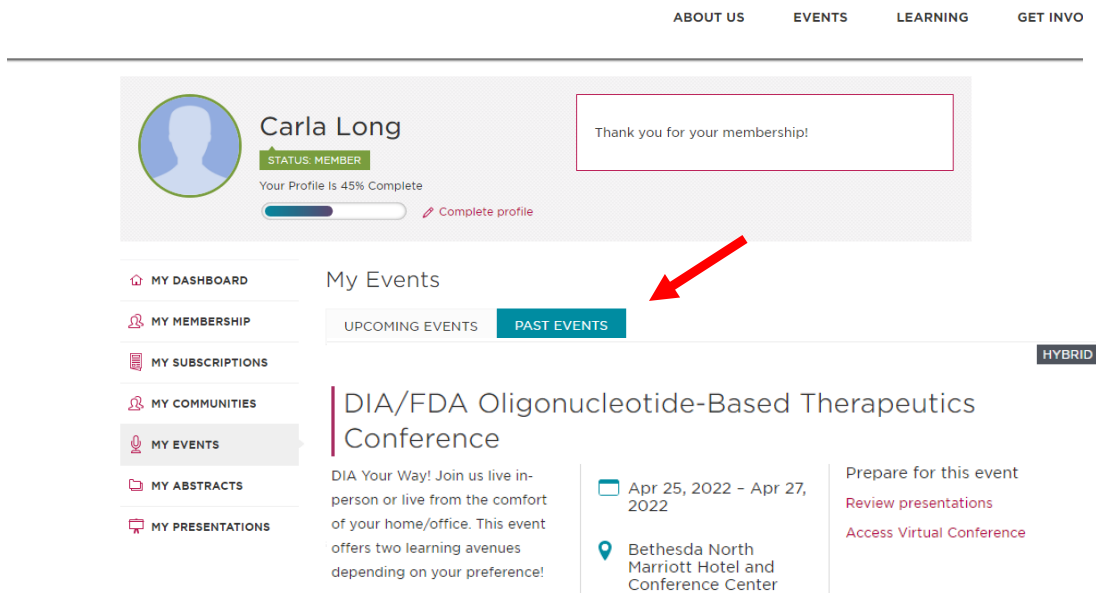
ABOUT US EVENTS LEARNING GET INVO

Carla Long
STATUS: MEMBER
Your Profile Is 45% Complete
Complete profile

Thank you for your membership!

MY DASHBOARD
MY MEMBERSHIP
MY SUBSCRIPTIONS
MY COMMUNITIES
MY EVENTS
MY ABSTRACTS
MY PRESENTATIONS

My Events

UPCOMING EVENTS PAST EVENTS

HYBRID

DIA/FDA Oligonucleotide-Based Therapeutics Conference

DIA Your Way! Join us live in-person or live from the comfort of your home/office. This event offers two learning avenues depending on your preference!

Apr 25, 2022 – Apr 27, 2022

Bethesda North Marriott Hotel and Conference Center

Prepare for this event
Review presentations
Access Virtual Conference